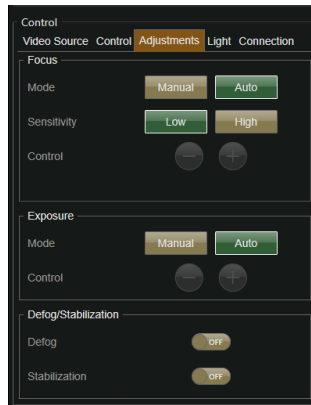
Control

Video Source Control Adjustments Light Connection

Focus

Mode Manual Auto

Sensitivity Low High

Control

Exposure

Mode Manual Auto

Control

Defog/Stabilization

Defog OFF

Stabilization OFF